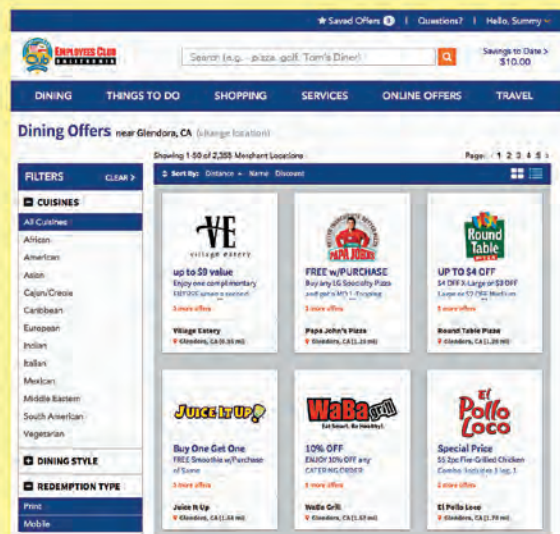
★ Saved Offers 0 | Questions? | Hello, Summy

EMPLOYEES CLUB CALIFORNIA

Search (e.g. - pizza, golf, Tom's Diner)

Savings to Date > $10.00

DINING THINGS TO DO SHOPPING SERVICES ONLINE OFFERS TRAVEL

Dining Offers near Glendora, CA (change location)

FILTERS CLEAR >

CUISINES
All Cuisines
African
American
Asian
Cajun/Creole
Caribbean
European
Indian
Italian
Mexican
Middle Eastern
South American
Vegetarian

DINING STYLE

REDEMPTION TYPE
Print
Mobile

Showing 1-50 of 2,388 Merchant Locations

Page: < 1 2 3 4 5 >

Sort By: Distance Name Discount

VE village eatery
up to $9 value
Enjoy one complimentary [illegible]
3 more offers
Village Eatery
Glendora, CA (0.35 mi)

PAPA JOHN'S
FREE w/PURCHASE
Buy any 1G Specialty Pizza and get a NO 1-Topping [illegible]
3 more offers
Papa John's Pizza
Glendora, CA (1.26 mi)

Round Table PIZZA
UP TO $4 OFF
$4 OFF X-Large or $3 OFF Large or $2 OFF Medium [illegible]
3 more offers
Round Table Pizza
Glendora, CA (1.26 mi)

JUICE IT UP!
Buy One Get One
FREE Smoothie w/Purchase of Same
3 more offers
Juice It Up
Glendora, CA (1.34 mi)

WaBa grill
Eat Smart. Be Healthy!
10% OFF
ENJOY 10% OFF any CATERING ORDER
3 more offers
WaBa Grill
Glendora, CA (1.63 mi)

El Pollo Loco
Special Price
$5 2pc Fire-Grilled Chicken Combo includes 1 leg, 1 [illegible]
2 more offers
El Pollo Loco
Glendora, CA (1.70 mi)